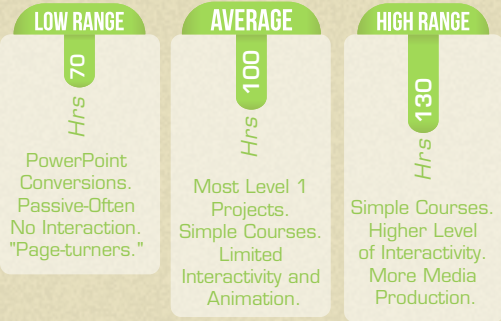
LOW RANGE

70

Hrs

PowerPoint Conversions. Passive-Often No Interaction. "Page-turners."

AVERAGE

100

Hrs

Most Level 1 Projects. Simple Courses. Limited Interactivity and Animation.

HIGH RANGE

130

Hrs

Simple Courses. Higher Level of Interactivity. More Media Production.